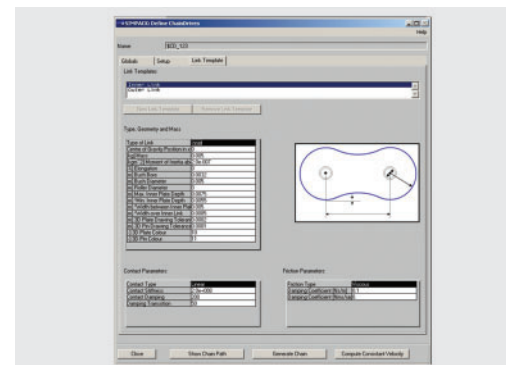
MSC.ADAMS Define Chaindrive

Help

Name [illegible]

Globals | Setup | Link Template

Link Templates

Inner Link
Outer Link

New Link Template | Remove Link Template

Type, Geometry and Mass

| Type of Link | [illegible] |
|---|---|
| Centre of Gravity Position in x | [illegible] |
| Mass | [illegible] |
| Moment of Inertia | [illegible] |
| Elongation | 0 |
| Pitch | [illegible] |
| Roller Diameter | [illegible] |
| Roller Diameter | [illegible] |
| Max. Inner Plate Depth | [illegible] |
| Min. Inner Plate Depth | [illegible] |
| Width between Inner Plates | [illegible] |
| Width over Inner Link | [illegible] |
| 3D Plate Drawing Tolerance | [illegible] |
| 3D Pin Drawing Tolerance | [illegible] |
| 3D Plate Colour | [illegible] |
| 3D Pin Colour | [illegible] |

Contact Parameters

| Contact Type | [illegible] |
|---|---|
| Contact Stiffness | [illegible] |
| Contact Damping | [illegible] |
| Damping Transition | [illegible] |

Friction Parameters

| Friction Type | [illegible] |
|---|---|
| Damping Coefficient | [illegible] |
| Damping Coefficient | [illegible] |

Close | Show Chain Path | Generate Chain | Compute Constant Velocity